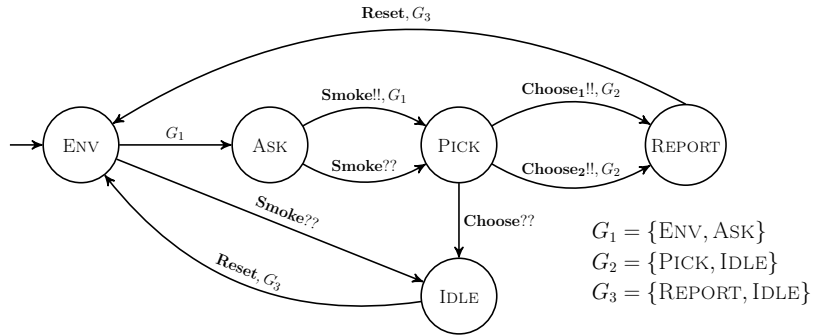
**Reset**, $G_3$

**Smoke**!!, $G_1$

**Choose₁**!!, $G_2$

ENV

$G_1$

ASK

PICK

REPORT

**Smoke**??

**Choose₂**!!, $G_2$

**Smoke**??

**Choose**??

**Reset**, $G_3$

IDLE

$G_1 = \{\text{ENV}, \text{ASK}\}$
$G_2 = \{\text{PICK}, \text{IDLE}\}$
$G_3 = \{\text{REPORT}, \text{IDLE}\}$